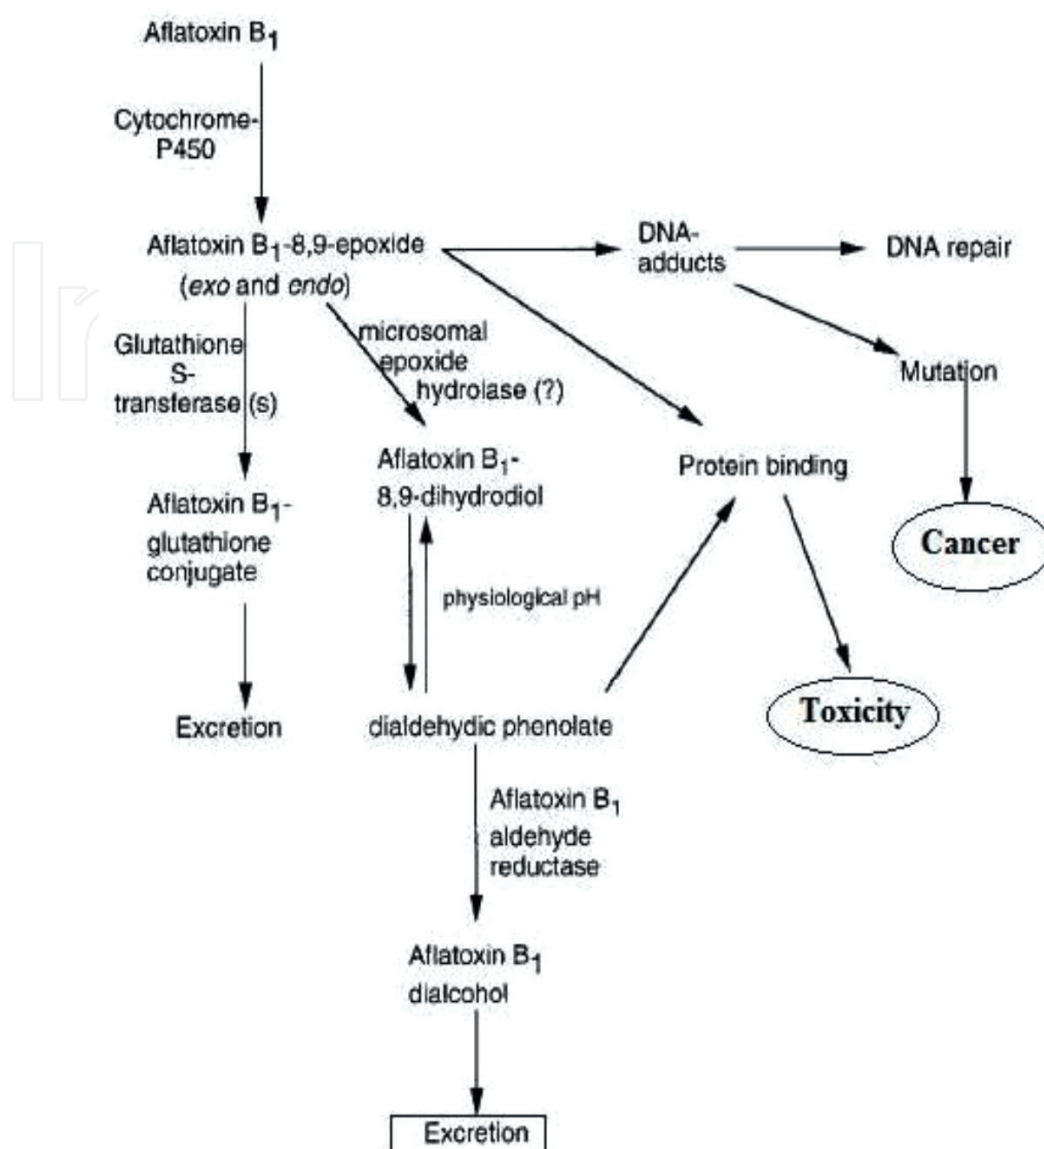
Aflatoxin $B_1$

Cytochrome-P450

Aflatoxin $B_1$-8,9-epoxide (*exo* and *endo*)

DNA-adducts

DNA repair

Glutathione S-transferase (s)

microsomal epoxide hydrolase (?)

Mutation

Aflatoxin $B_1$-8,9-dihydrodiol

Protein binding

Aflatoxin $B_1$-glutathione conjugate

Cancer

physiological pH

Excretion

dialdehydic phenolate

Toxicity

Aflatoxin $B_1$ aldehyde reductase

Aflatoxin $B_1$ dialcohol

Excretion